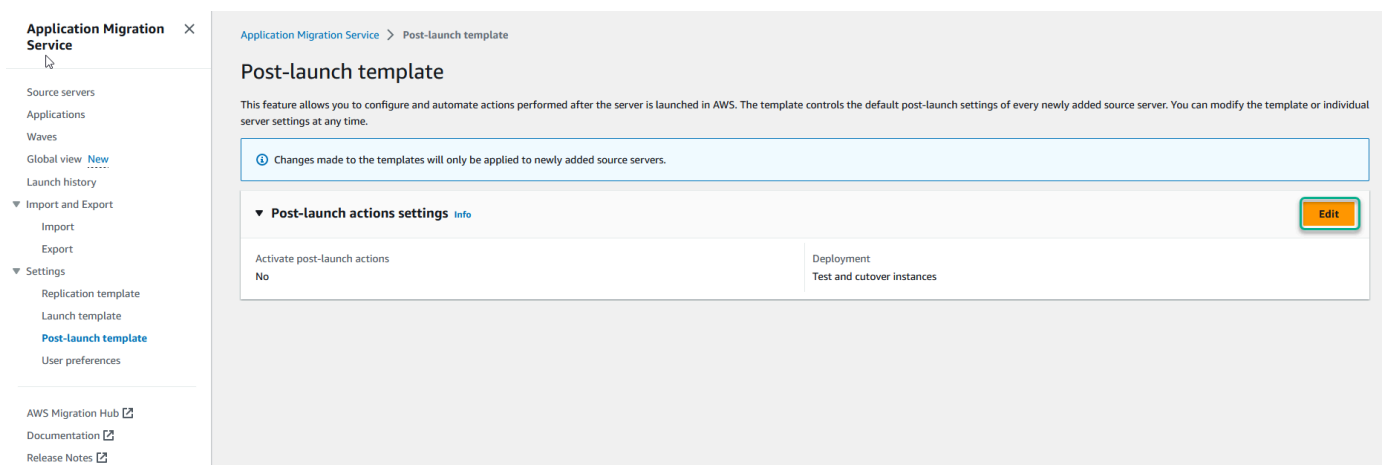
Application Migration Service

Source servers
Applications
Waves
Global view New
Launch history
Import and Export
Import
Export
Settings
Replication template
Launch template
Post-launch template
User preferences

AWS Migration Hub
Documentation
Release Notes

Application Migration Service > Post-launch template

Post-launch template

This feature allows you to configure and automate actions performed after the server is launched in AWS. The template controls the default post-launch settings of every newly added source server. You can modify the template or individual server settings at any time.

Changes made to the templates will only be applied to newly added source servers.

Post-launch actions settings Info

Edit

| Activate post-launch actions | Deployment |
|---|---|
| No | Test and cutover instances |